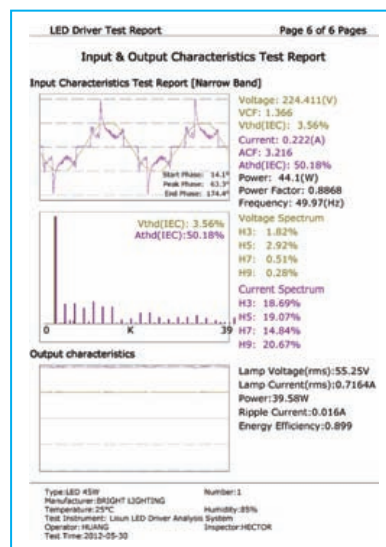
LED Driver Test Report

Page 6 of 6 Pages

Input & Output Characteristics Test Report

Input Characteristics Test Report [Narrow Band]

Start Phase: 14.1°
Peak Phase: 63.3°
End Phase: 174.4°

Voltage: 224.411(V)
VCF: 1.366
Vthd(IEC): 3.56%
Current: 0.222(A)
ACF: 3.216
Athd(IEC): 50.18%
Power: 44.1(W)
Power Factor: 0.8868
Frequency: 49.97(Hz)

Vthd(IEC): 3.56%
Athd(IEC):50.18%

0
K
39

Voltage Spectrum
H3: 1.82%
H5: 2.92%
H7: 0.51%
H9: 0.28%
Current Spectrum
H3: 18.69%
H5: 19.07%
H7: 14.84%
H9: 20.67%

Output characteristics

Lamp Voltage(rms):55.25V
Lamp Current(rms):0.7164A
Power:39.58W
Ripple Current:0.016A
Energy Efficiency:0.899

Type:LED 45W
Manufacturer:BRIGHT LIGHTING
Temperature:25°C
Test Instrument: Lisun LED Driver Analysis System
Operator: HUANG
Test Time:2012-05-30

Number:1

Humidity:85%

Inspector:HECTOR